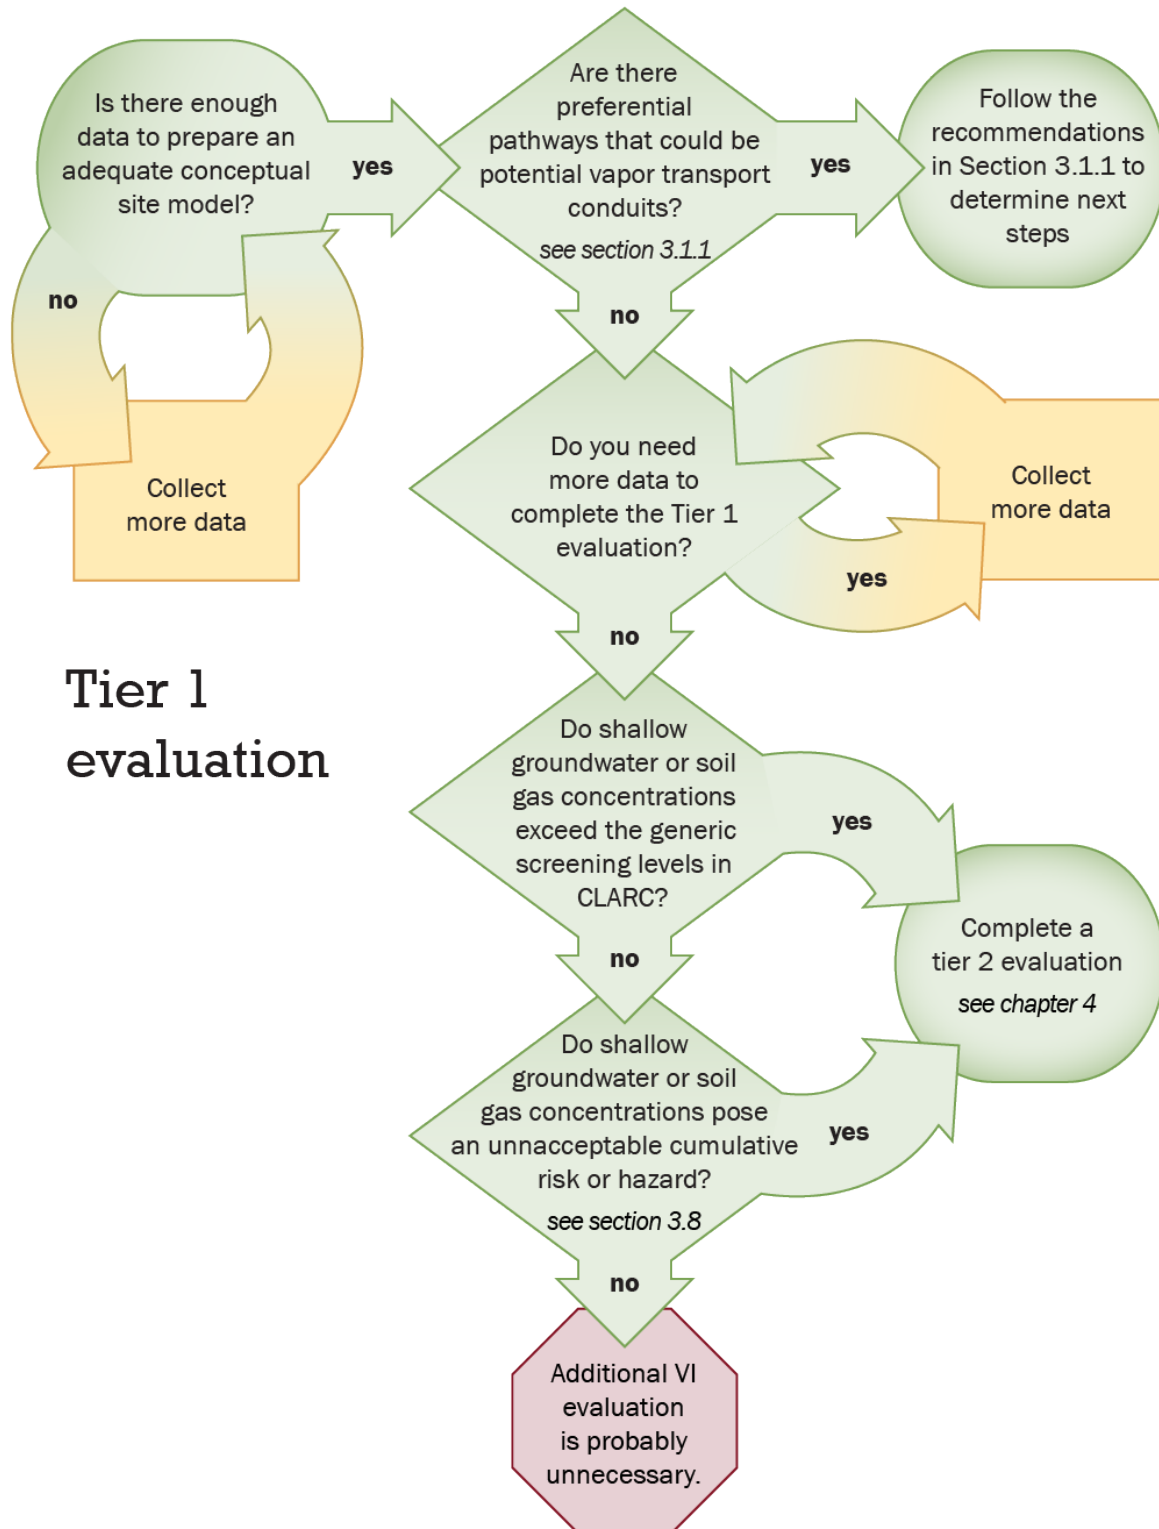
Is there enough data to prepare an adequate conceptual site model?

yes

Are there preferential pathways that could be potential vapor transport conduits?

see section 3.1.1

yes

Follow the recommendations in Section 3.1.1 to determine next steps

no

Collect more data

no

Do you need more data to complete the Tier 1 evaluation?

Collect more data

yes

no

Tier 1 evaluation

Do shallow groundwater or soil gas concentrations exceed the generic screening levels in CLARC?

yes

Complete a tier 2 evaluation

see chapter 4

no

Do shallow groundwater or soil gas concentrations pose an unacceptable cumulative risk or hazard?

see section 3.8

yes

no

Additional VI evaluation is probably unnecessary.